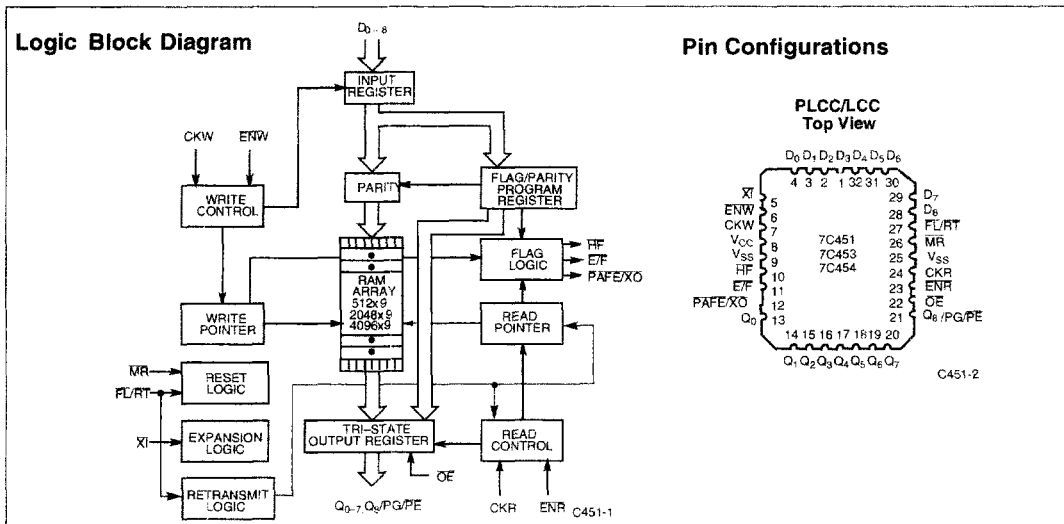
Logic Block Diagram

$D_{0-8}$

INPUT REGISTER

CKW

$\overline{ENW}$

WRITE CONTROL

PARITY

FLAG/PARITY PROGRAM REGISTER

RAM ARRAY 512x9 2048x9 4096x9

FLAG LOGIC

$\overline{HF}$

$\overline{E/F}$

$\overline{PAFE/XO}$

WRITE POINTER

READ POINTER

$\overline{MR}$

RESET LOGIC

$\overline{FL/RT}$

$\overline{XI}$

EXPANSION LOGIC

TRI-STATE OUTPUT REGISTER

$\overline{OE}$

READ CONTROL

RETRANSMIT LOGIC

$Q_{0-7}, Q_8/PG/\overline{PE}$

CKR

$\overline{ENR}$

C451-1

Pin Configurations

PLCC/LCC
Top View

$D_0$ $D_1$ $D_2$ $D_3$ $D_4$ $D_5$ $D_6$

4 3 2 1 32 31 30

$\overline{XI}$ 5
$\overline{ENW}$ 6
CKW 7
$V_{CC}$ 8
$V_{SS}$ 9
$\overline{HF}$ 10
$\overline{E/F}$ 11
$\overline{PAFE/XO}$ 12
$Q_0$ 13

29 $D_7$
28 $D_8$
27 $\overline{FL/RT}$
26 $\overline{MR}$
25 $V_{SS}$
24 CKR
23 $\overline{ENR}$
22 $\overline{OE}$
21 $Q_8/PG/\overline{PE}$

7C451
7C453
7C454

14 15 16 17 18 19 20

$Q_1$ $Q_2$ $Q_3$ $Q_4$ $Q_5$ $Q_6$ $Q_7$

C451-2